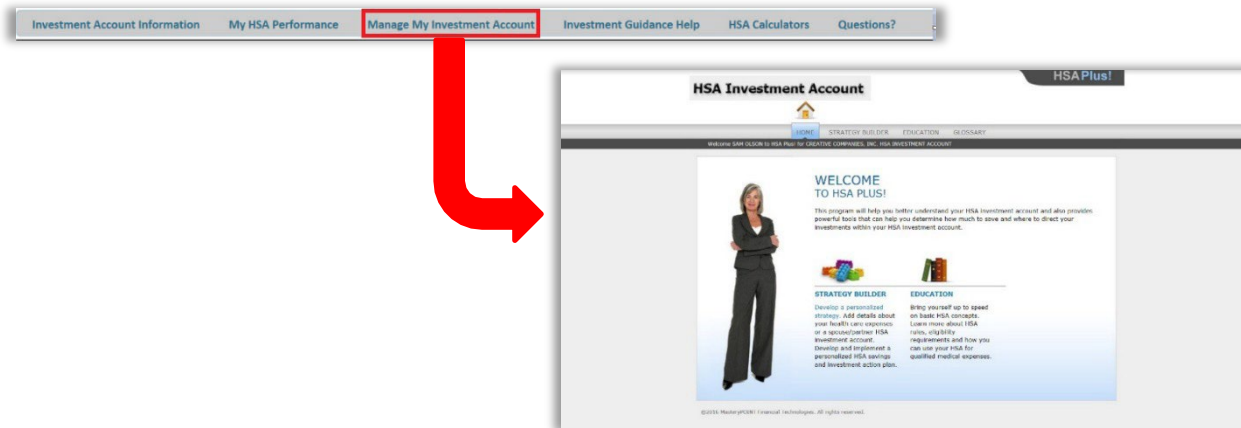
Investment Account Information | My HSA Performance | Manage My Investment Account | Investment Guidance Help | HSA Calculators | Questions?

HSA Investment Account

HSA Plus!

HOME | STRATEGY BUILDER | EDUCATION | GLOSSARY

Welcome SAM OLSON to HSA Plus! for CREATIVE COMPANIES, INC. HSA INVESTMENT ACCOUNT

WELCOME
TO HSA PLUS!

This program will help you better understand your HSA investment account and also provides powerful tools that can help you determine how much to save and where to direct your investments within your HSA investment account.

STRATEGY BUILDER
Develop a personalized strategy. Add details about your health care expenses or a spouse/partner HSA investment account. Develop and implement a personalized HSA savings and investment action plan.

EDUCATION
Bring yourself up to speed on basic HSA concepts. Learn more about HSA rules, eligibility requirements and how you can use your HSA for qualified medical expenses.

©2016 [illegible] technologies. All rights reserved.